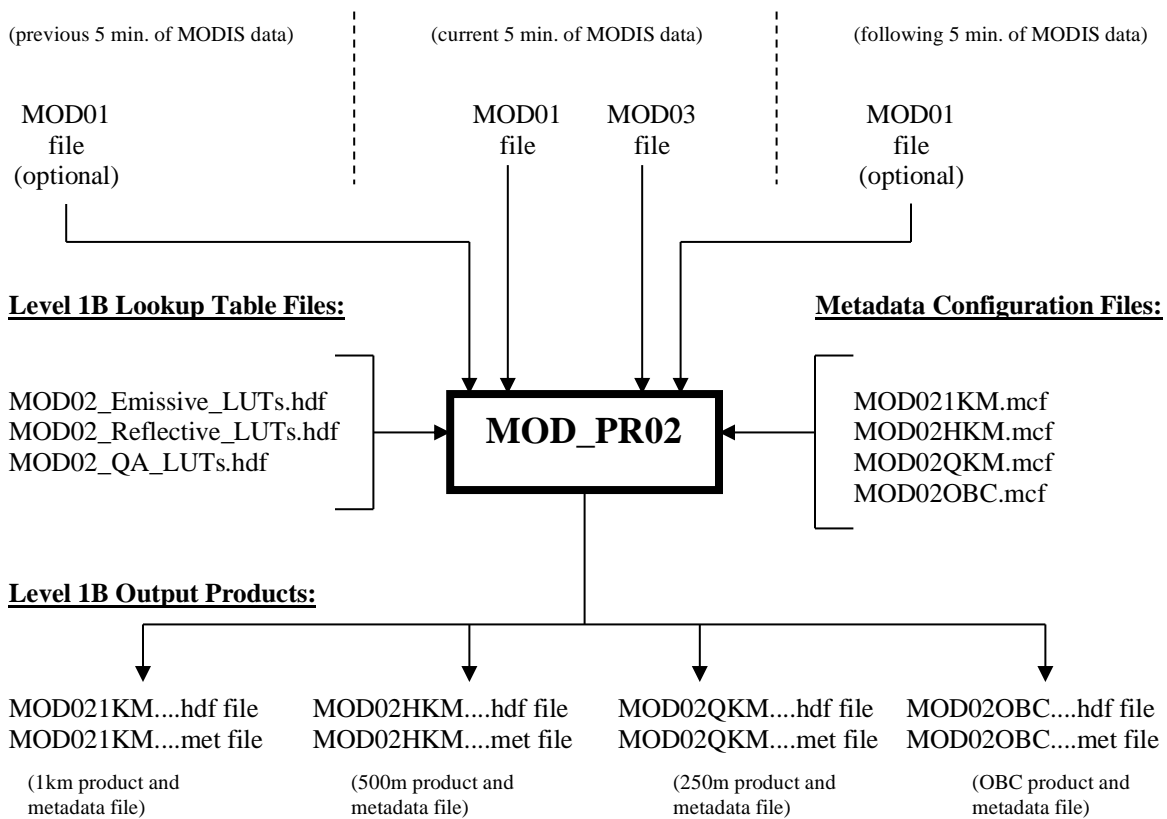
(previous 5 min. of MODIS data)

(current 5 min. of MODIS data)

(following 5 min. of MODIS data)

MOD01 file (optional)

MOD01 file

MOD03 file

MOD01 file (optional)

Level 1B Lookup Table Files:

Metadata Configuration Files:

MOD02_Emissive_LUTs.hdf
MOD02_Reflective_LUTs.hdf
MOD02_QA_LUTs.hdf

MOD_PR02

MOD021KM.mcf
MOD02HKM.mcf
MOD02QKM.mcf
MOD02OBC.mcf

Level 1B Output Products:

MOD021KM....hdf file
MOD021KM....met file
(1km product and metadata file)

MOD02HKM....hdf file
MOD02HKM....met file
(500m product and metadata file)

MOD02QKM....hdf file
MOD02QKM....met file
(250m product and metadata file)

MOD02OBC....hdf file
MOD02OBC....met file
(OBC product and metadata file)